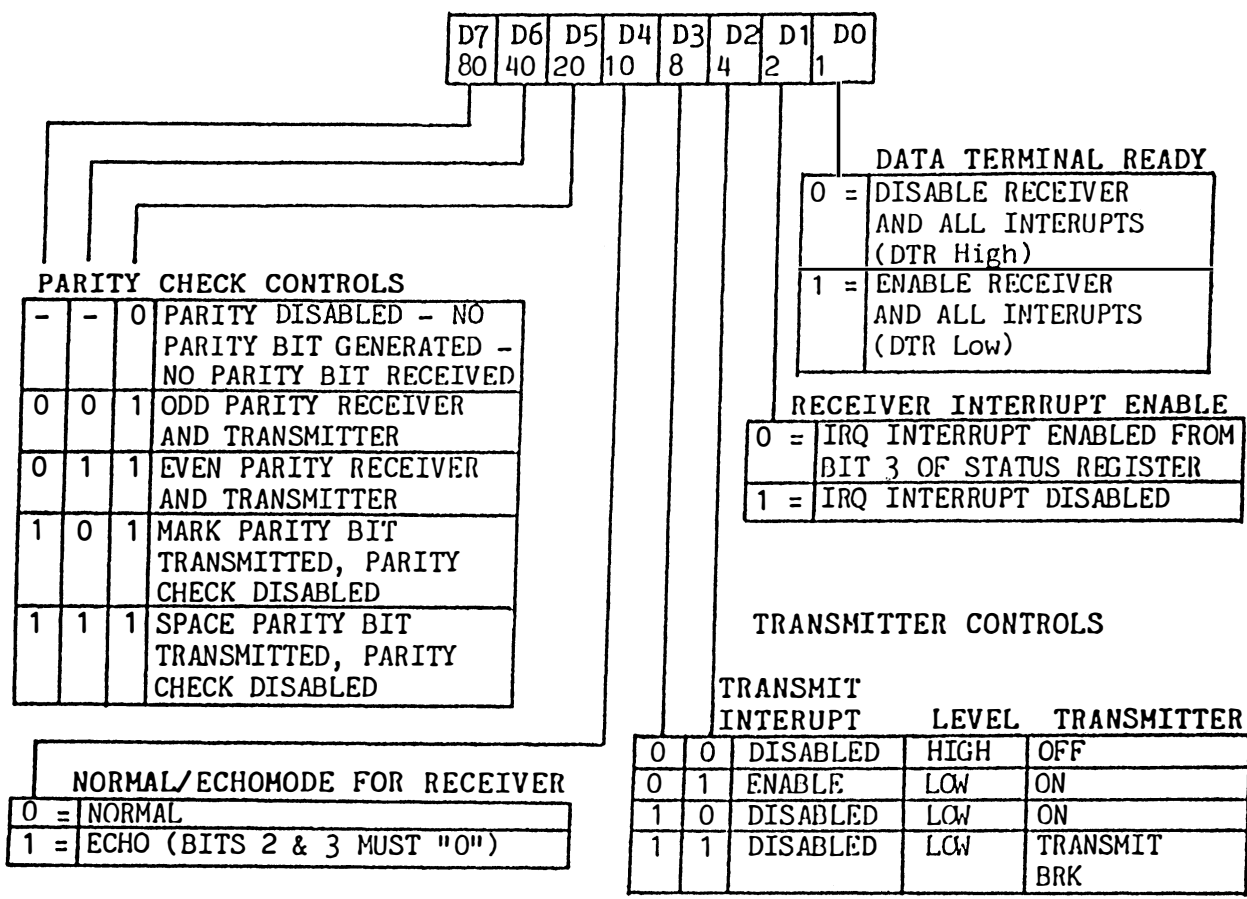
| D7 80 | D6 40 | D5 20 | D4 10 | D3 8 | D2 4 | D1 2 | D0 1 |
|---|---|---|---|---|---|---|---|

DATA TERMINAL READY

| | |
|---|---|
| 0 = | DISABLE RECEIVER AND ALL INTERUPTS (DTR High) |
| 1 = | ENABLE RECEIVER AND ALL INTERUPTS (DTR Low) |

PARITY CHECK CONTROLS

| | | | |
|---|---|---|---|
| - | - | 0 | PARITY DISABLED - NO PARITY BIT GENERATED - NO PARITY BIT RECEIVED |
| 0 | 0 | 1 | ODD PARITY RECEIVER AND TRANSMITTER |
| 0 | 1 | 1 | EVEN PARITY RECEIVER AND TRANSMITTER |
| 1 | 0 | 1 | MARK PARITY BIT TRANSMITTED, PARITY CHECK DISABLED |
| 1 | 1 | 1 | SPACE PARITY BIT TRANSMITTED, PARITY CHECK DISABLED |

RECEIVER INTERRUPT ENABLE

| | |
|---|---|
| 0 = | IRQ INTERRUPT ENABLED FROM BIT 3 OF STATUS REGISTER |
| 1 = | IRQ INTERRUPT DISABLED |

TRANSMITTER CONTROLS

| | | TRANSMIT INTERUPT | LEVEL | TRANSMITTER |
|---|---|---|---|---|
| 0 | 0 | DISABLED | HIGH | OFF |
| 0 | 1 | ENABLE | LOW | ON |
| 1 | 0 | DISABLED | LOW | ON |
| 1 | 1 | DISABLED | LOW | TRANSMIT BRK |

NORMAL/ECHOMODE FOR RECEIVER

| | |
|---|---|
| 0 = | NORMAL |
| 1 = | ECHO (BITS 2 & 3 MUST "0") |